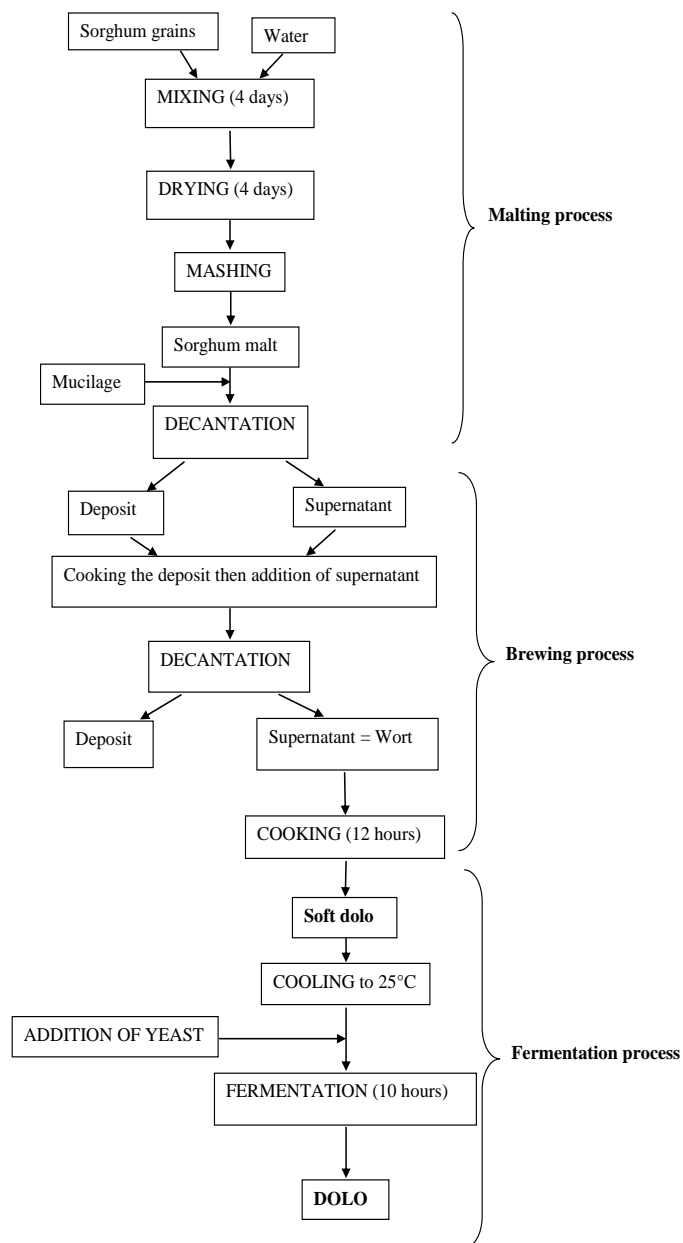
Sorghum grains

Water

MIXING (4 days)

DRYING (4 days)

MASHING

Sorghum malt

Mucilage

DECANTATION

Malting process

Deposit

Supernatant

Cooking the deposit then addition of supernatant

DECANTATION

Deposit

Supernatant = Wort

COOKING (12 hours)

Brewing process

Soft dolo

COOLING to 25°C

ADDITION OF YEAST

FERMENTATION (10 hours)

DOLO

Fermentation process